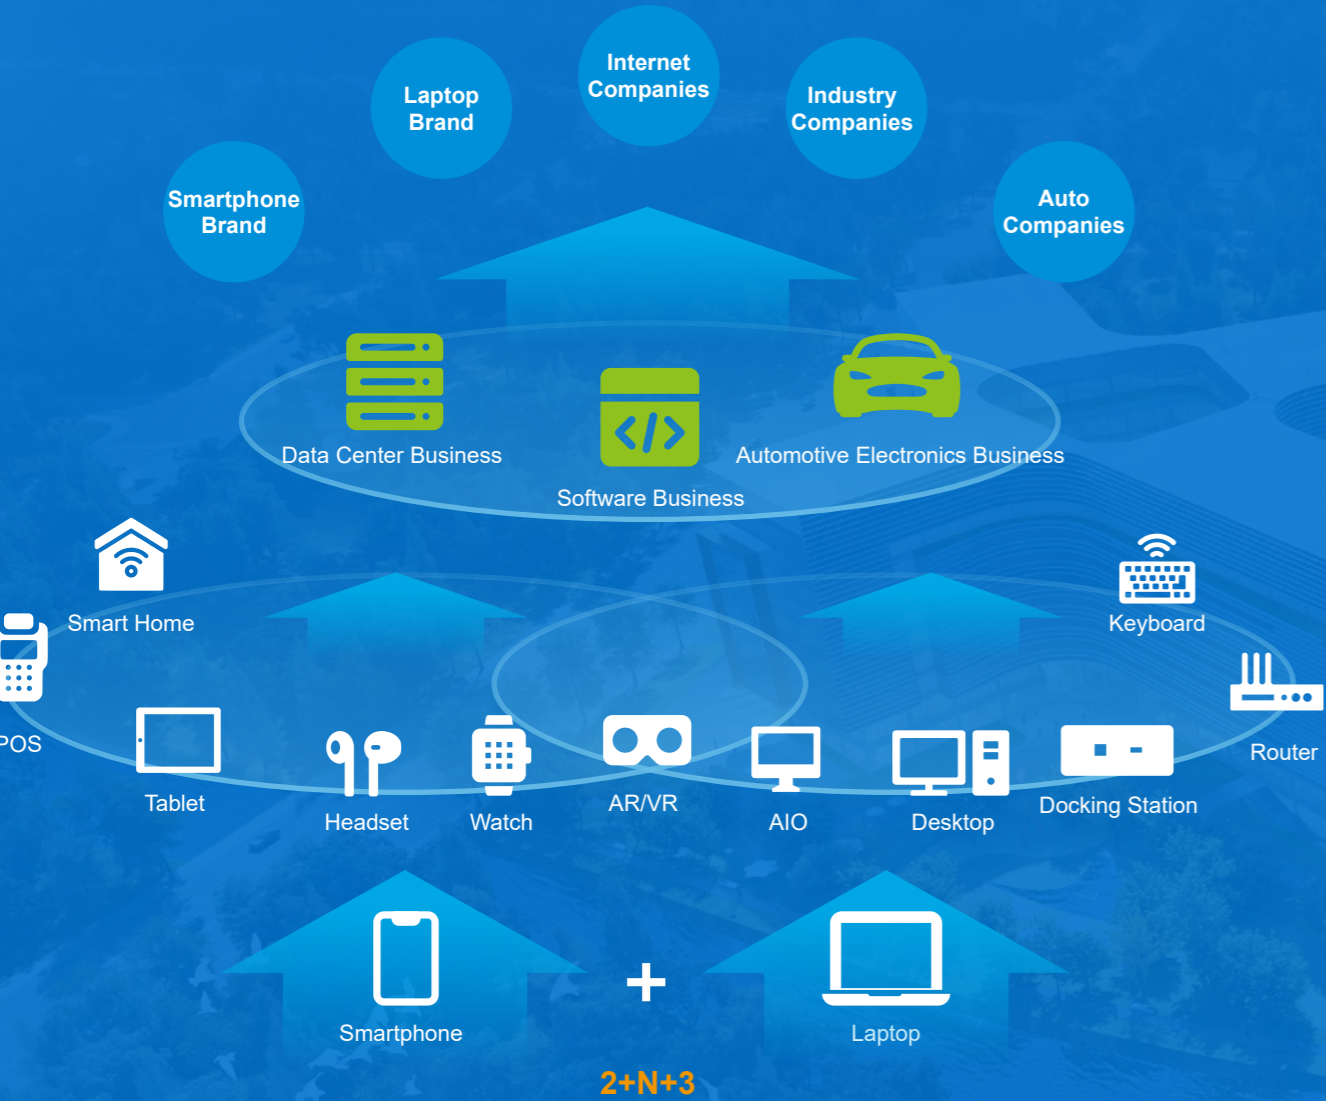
Internet Companies

Laptop Brand

Industry Companies

Smartphone Brand

Auto Companies

Data Center Business

Software Business

Automotive Electronics Business

Smart Home

Keyboard

POS

Router

Tablet

Headset

Watch

AR/VR

AIO

Desktop

Docking Station

Smartphone

+

Laptop

2+N+3